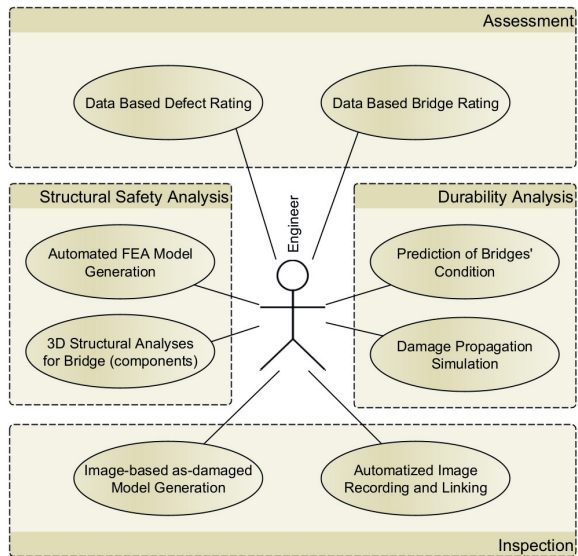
Assessment

Data Based Defect Rating

Data Based Bridge Rating

Structural Safety Analysis

Automated FEA Model Generation

3D Structural Analyses for Bridge (components)

Engineer

Durability Analysis

Prediction of Bridges' Condition

Damage Propagation Simulation

Image-based as-damaged Model Generation

Automatized Image Recording and Linking

Inspection